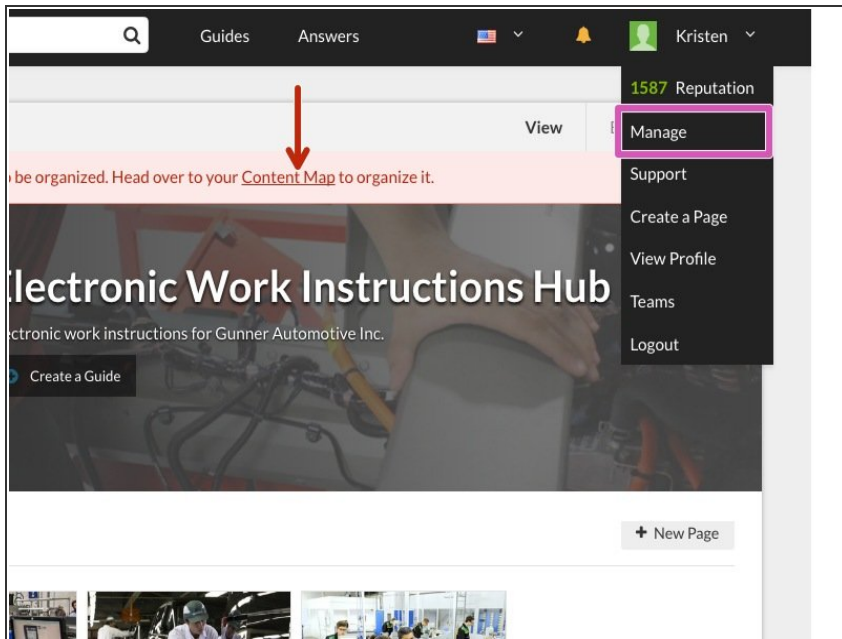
Guides Answers Kristen

1587 Reputation

Manage

Support

Create a Page

View Profile

Teams

Logout

View

be organized. Head over to your Content Map to organize it.

lectronic Work Instructions Hub

ctronic work instructions for Gunner Automotive Inc.

Create a Guide

+ New Page